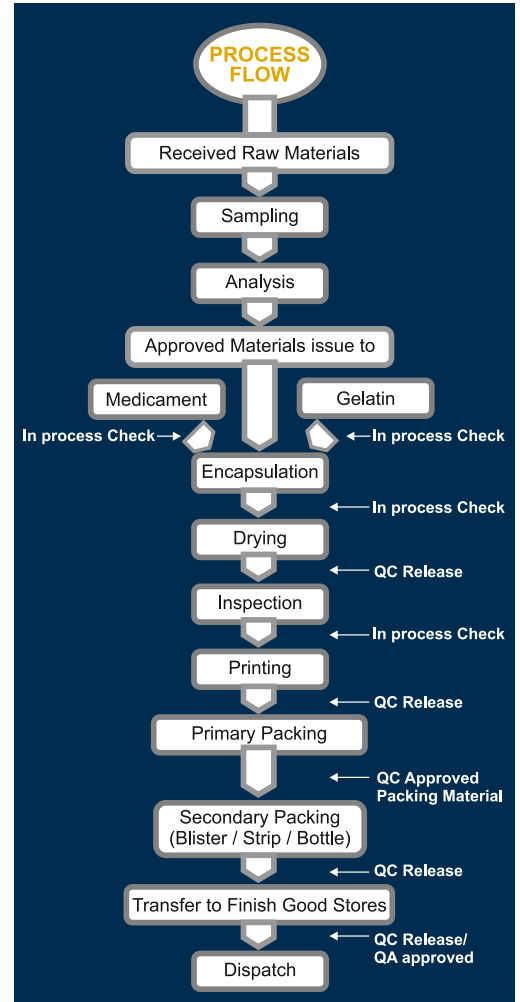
PROCESS FLOW

Received Raw Materials

Sampling

Analysis

Approved Materials issue to

Medicament

Gelatin

In process Check

In process Check

Encapsulation

In process Check

Drying

QC Release

Inspection

In process Check

Printing

QC Release

Primary Packing

QC Approved Packing Material

Secondary Packing (Blister / Strip / Bottle)

QC Release

Transfer to Finish Good Stores

QC Release/ QA approved

Dispatch